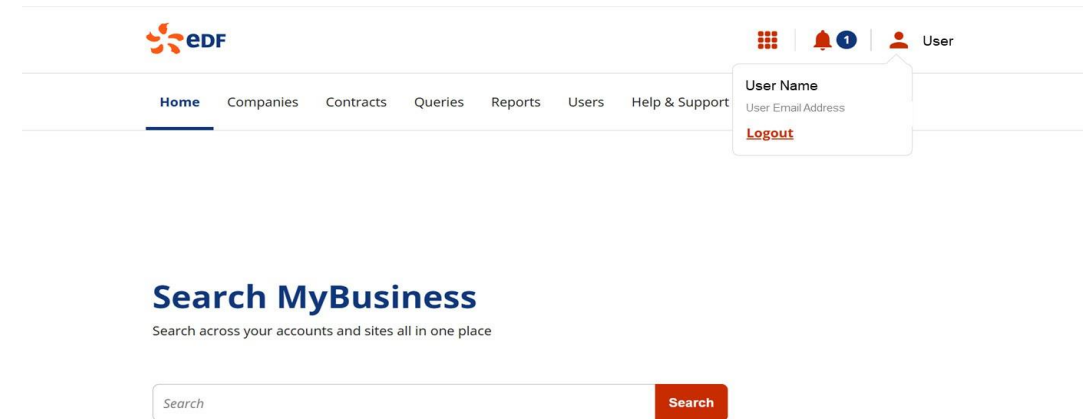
eDF

1 User

Home Companies Contracts Queries Reports Users Help & Support

User Name
User Email Address
Logout

Search MyBusiness
Search across your accounts and sites all in one place

Search
Search